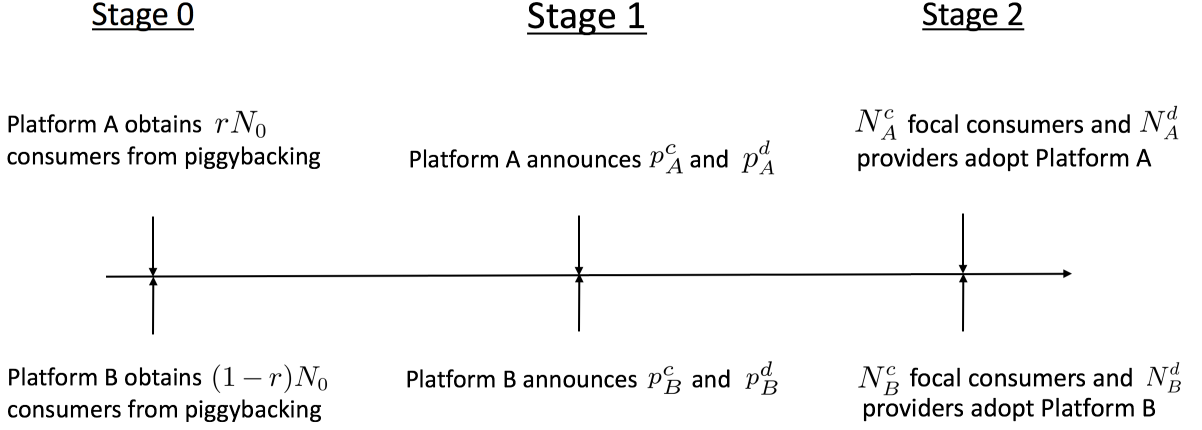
Stage 0

Stage 1

Stage 2

Platform A obtains $rN_0$ consumers from piggybacking

Platform A announces $p_A^c$ and $p_A^d$

$N_A^c$ focal consumers and $N_A^d$ providers adopt Platform A

Platform B obtains $(1-r)N_0$ consumers from piggybacking

Platform B announces $p_B^c$ and $p_B^d$

$N_B^c$ focal consumers and $N_B^d$ providers adopt Platform B